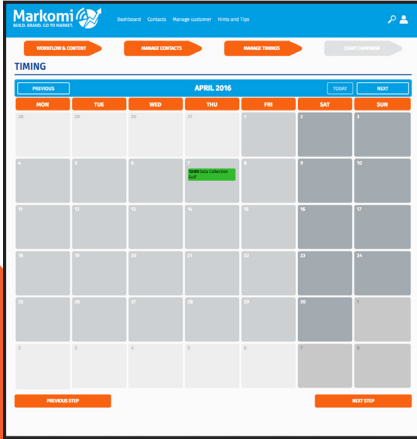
Markomi
BUILD BRAND. GO TO MARKET.

Dashboard Contacts Manage customer Hints and Tips

WORKFLOW & CONTENT
MANAGE CONTACTS
MANAGE TIMINGS
START CAMPAIGN

TIMING

PREVIOUS
APRIL 2016
TODAY
NEXT

| MON | TUE | WED | THU | FRI | SAT | SUN |
|---|---|---|---|---|---|---|
| 28 | 29 | 30 | 31 | 1 | 2 | 3 |
| 4 | 5 | 6 | 7 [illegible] Data Collection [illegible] | 8 | 9 | 10 |
| 11 | 12 | 13 | 14 | 15 | 16 | 17 |
| 18 | 19 | 20 | 21 | 22 | 23 | 24 |
| 25 | 26 | 27 | 28 | 29 | 30 | 1 |
| 2 | 3 | 4 | 5 | 6 | 7 | 8 |

PREVIOUS STEP
NEXT STEP